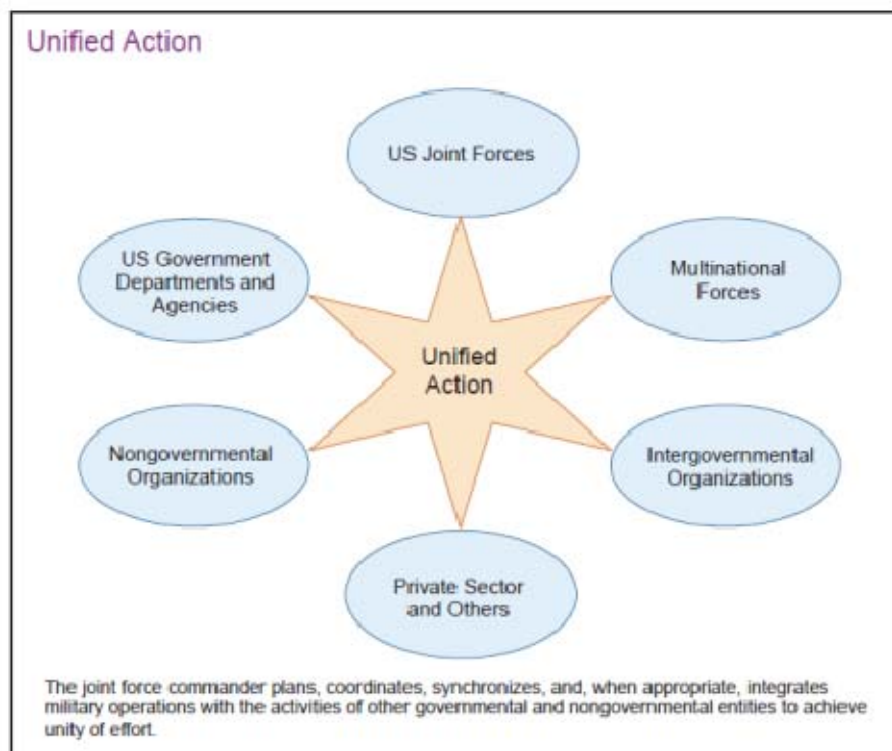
Unified Action

US Joint Forces

US Government Departments and Agencies

Multinational Forces

Unified Action

Nongovernmental Organizations

Intergovernmental Organizations

Private Sector and Others

The joint force commander plans, coordinates, synchronizes, and, when appropriate, integrates military operations with the activities of other governmental and nongovernmental entities to achieve unity of effort.